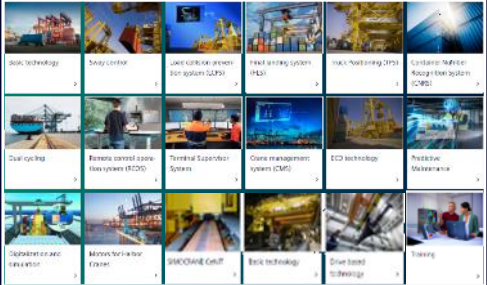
Basic technology

Sway control

Load collision prevention system (LCPS)

Final landing system (FLS)

Truck Positioning (TPS)

Container Number Recognition System (CNRS)

Dual cycling

Remote control operation system (RCOS)

Terminal Supervisor System

Crane management system (CMS)

ECO technology

Predictive Maintenance

Digitalization and simulation

Motors for Harbor Cranes

SIMOCRANE CeNIT

Basic technology

Drive based technology

Training